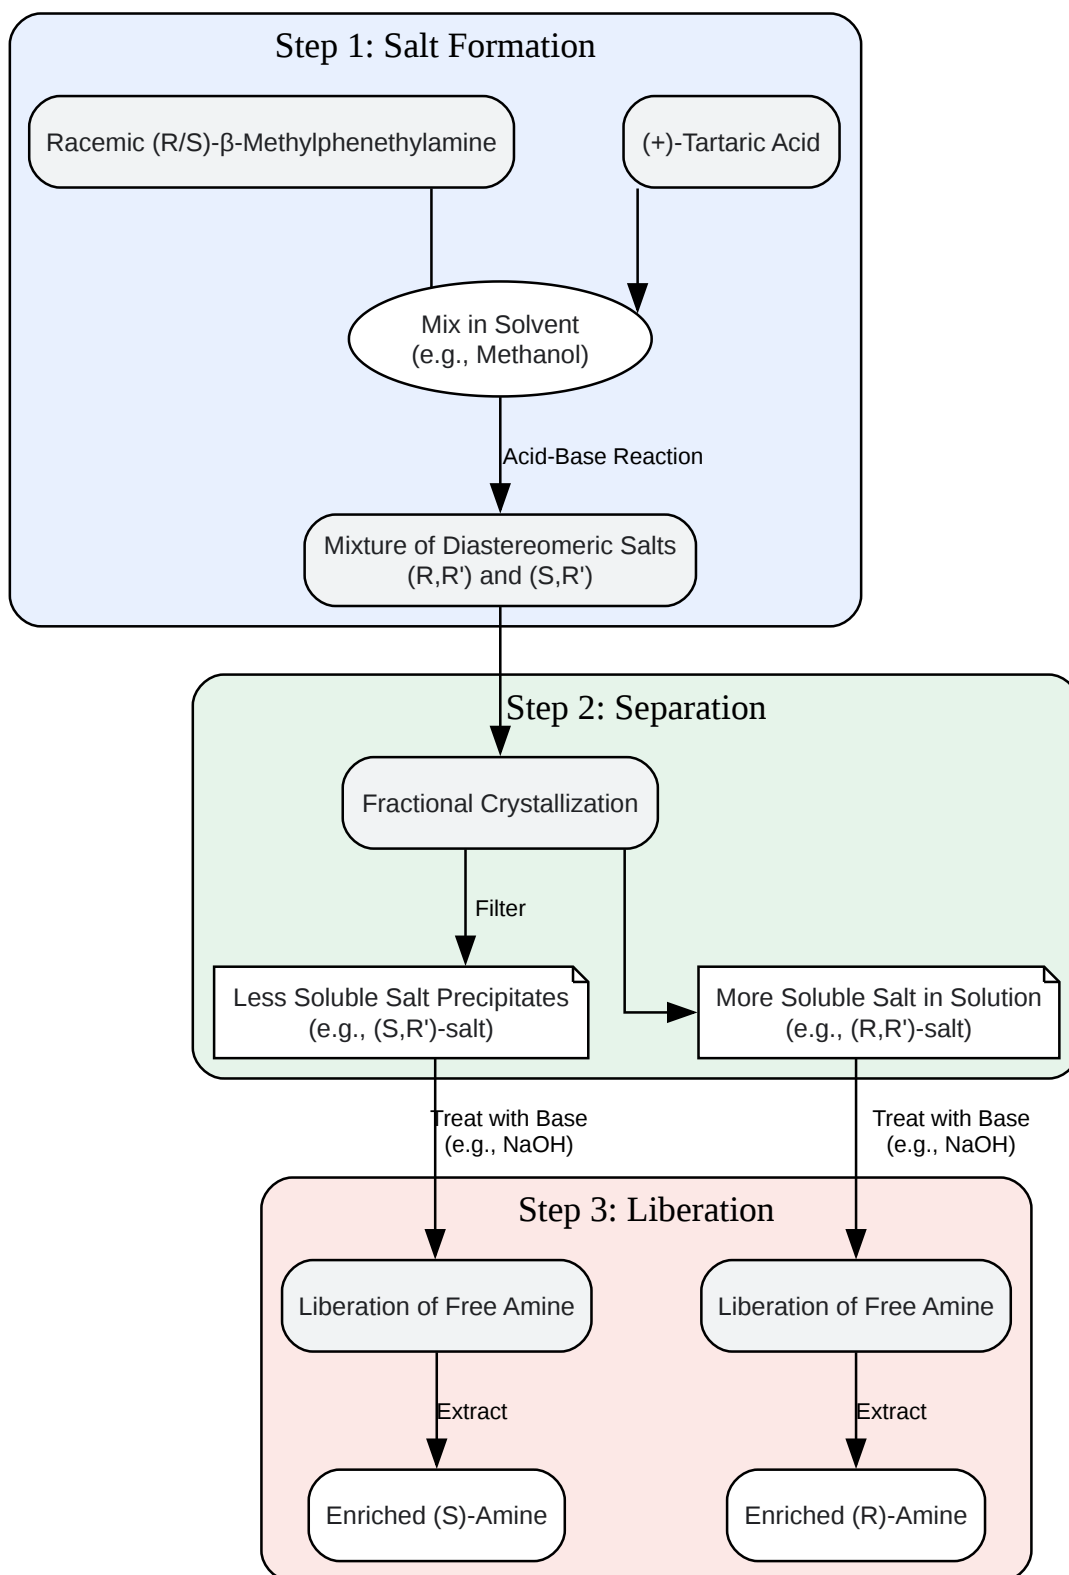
Step 1: Salt Formation

Racemic (R/S)-β-Methylphenethylamine

(+)-Tartaric Acid

Mix in Solvent
(e.g., Methanol)

Acid-Base Reaction

Mixture of Diastereomeric Salts
(R,R') and (S,R')

Step 2: Separation

Fractional Crystallization

Filter

Less Soluble Salt Precipitates
(e.g., (S,R')-salt)

More Soluble Salt in Solution
(e.g., (R,R')-salt)

Treat with Base
(e.g., NaOH)

Treat with Base
(e.g., NaOH)

Step 3: Liberation

Liberation of Free Amine

Liberation of Free Amine

Extract

Extract

Enriched (S)-Amine

Enriched (R)-Amine